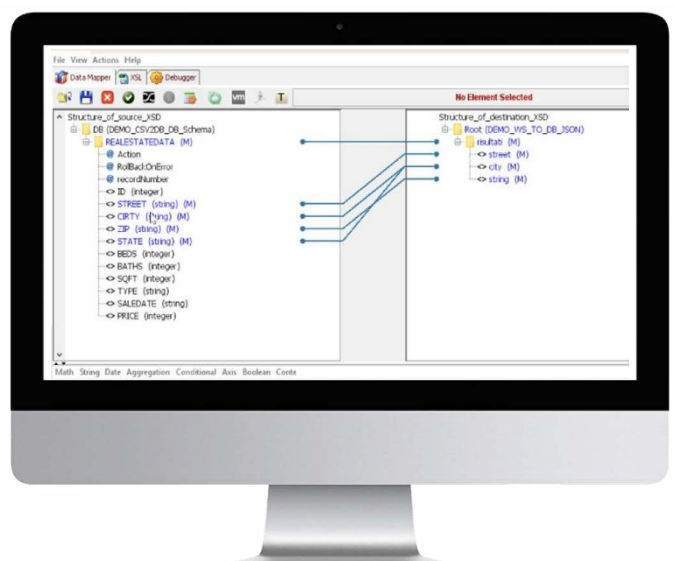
File View Actions Help

Data Mapper XSL Debugger

No Element Selected

Structure_of_source_XSD
DB (DEMO_CSV2DB_DB_Schema)
REALESTATEDATA (M)
Action
RollBackOnError
recordNumber
ID (integer)
STREET (string) (M)
CIRTY (string) (M)
ZIP (string) (M)
STATE (string) (M)
BEDS (integer)
BATHS (integer)
SQFT (integer)
TYPE (string)
SALEDATE (string)
PRICE (integer)

Structure_of_destination_XSD
Root (DEMO_WS_TO_DB_JSON)
risultati (M)
street (M)
city (M)
string (M)

Math String Date Aggregation Conditional Axis Boolean Conte